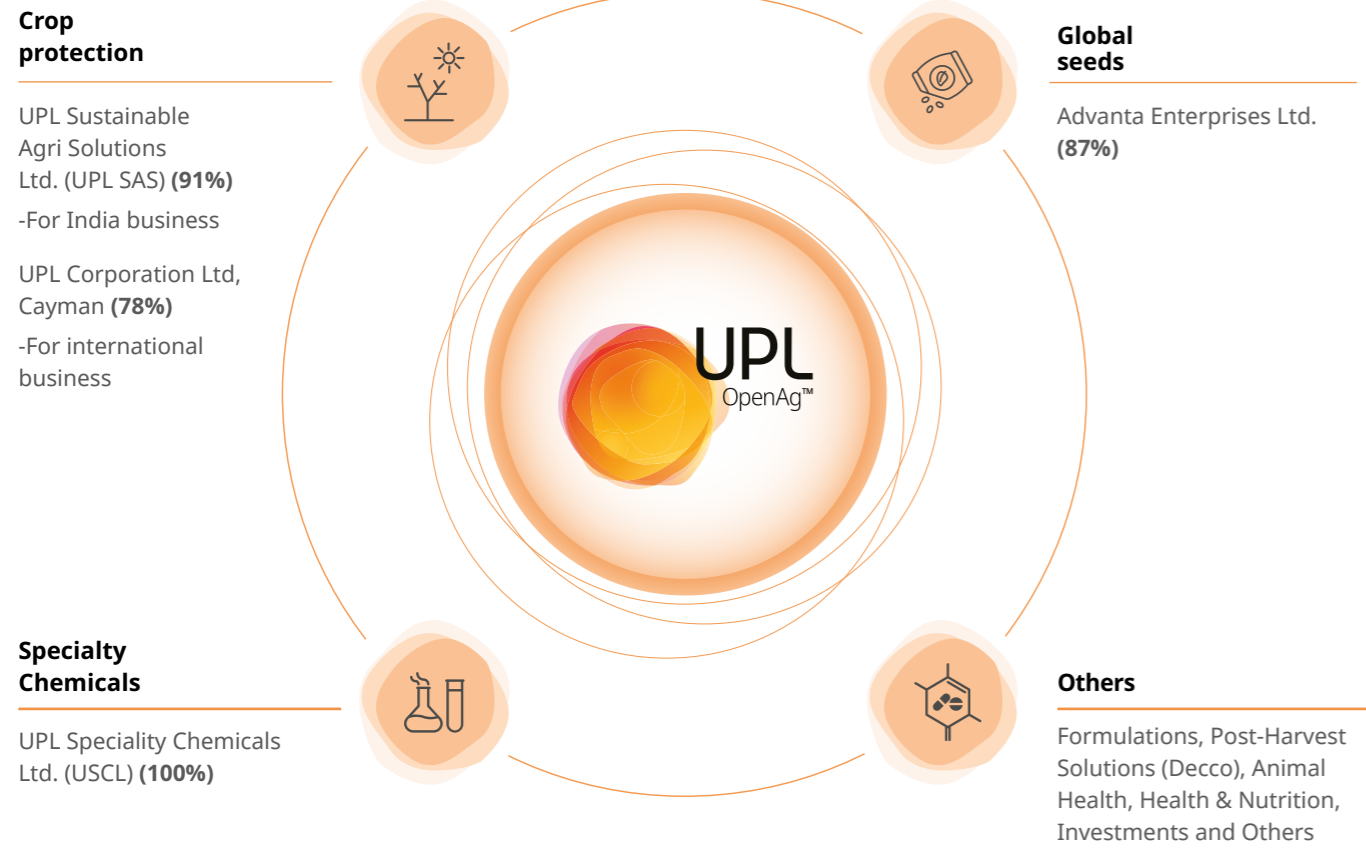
Crop protection

UPL Sustainable Agri Solutions Ltd. (UPL SAS) **(91%)**

-For India business

UPL Corporation Ltd, Cayman **(78%)**

-For international business

Global seeds

Advanta Enterprises Ltd. **(87%)**

UPL OpenAg™

Specialty Chemicals

UPL Speciality Chemicals Ltd. (USCL) **(100%)**

Others

Formulations, Post-Harvest Solutions (Decco), Animal Health, Health & Nutrition, Investments and Others